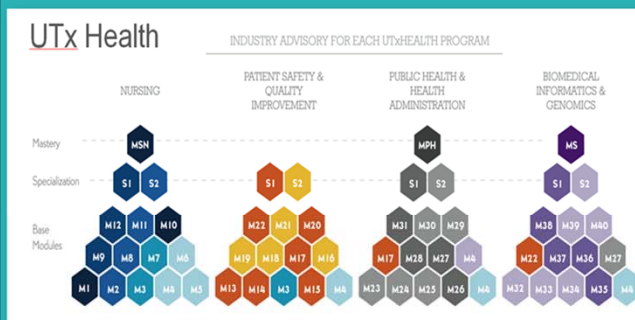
UTx Health

INDUSTRY ADVISORY FOR EACH UTxHEALTH PROGRAM

NURSING

PATIENT SAFETY & QUALITY IMPROVEMENT

PUBLIC HEALTH & HEALTH ADMINISTRATION

BIOMEDICAL INFORMATICS & GENOMICS

Mastery

Specialization

Base Modules

MSN
S1 S2
M12 M11 M10
M9 M8 M7 M6
M1 M2 M3 M4 M5

S1 S2
M22 M21 M20
M19 M18 M17 M16
M13 M14 M3 M15 M4

MPH
S1 S2
M31 M30 M29
M17 M28 M27 M4
M23 M24 M25 M26 M4

MS
S1 S2
M38 M39 M40
M22 M37 M36 M27
M32 M33 M34 M35 M4